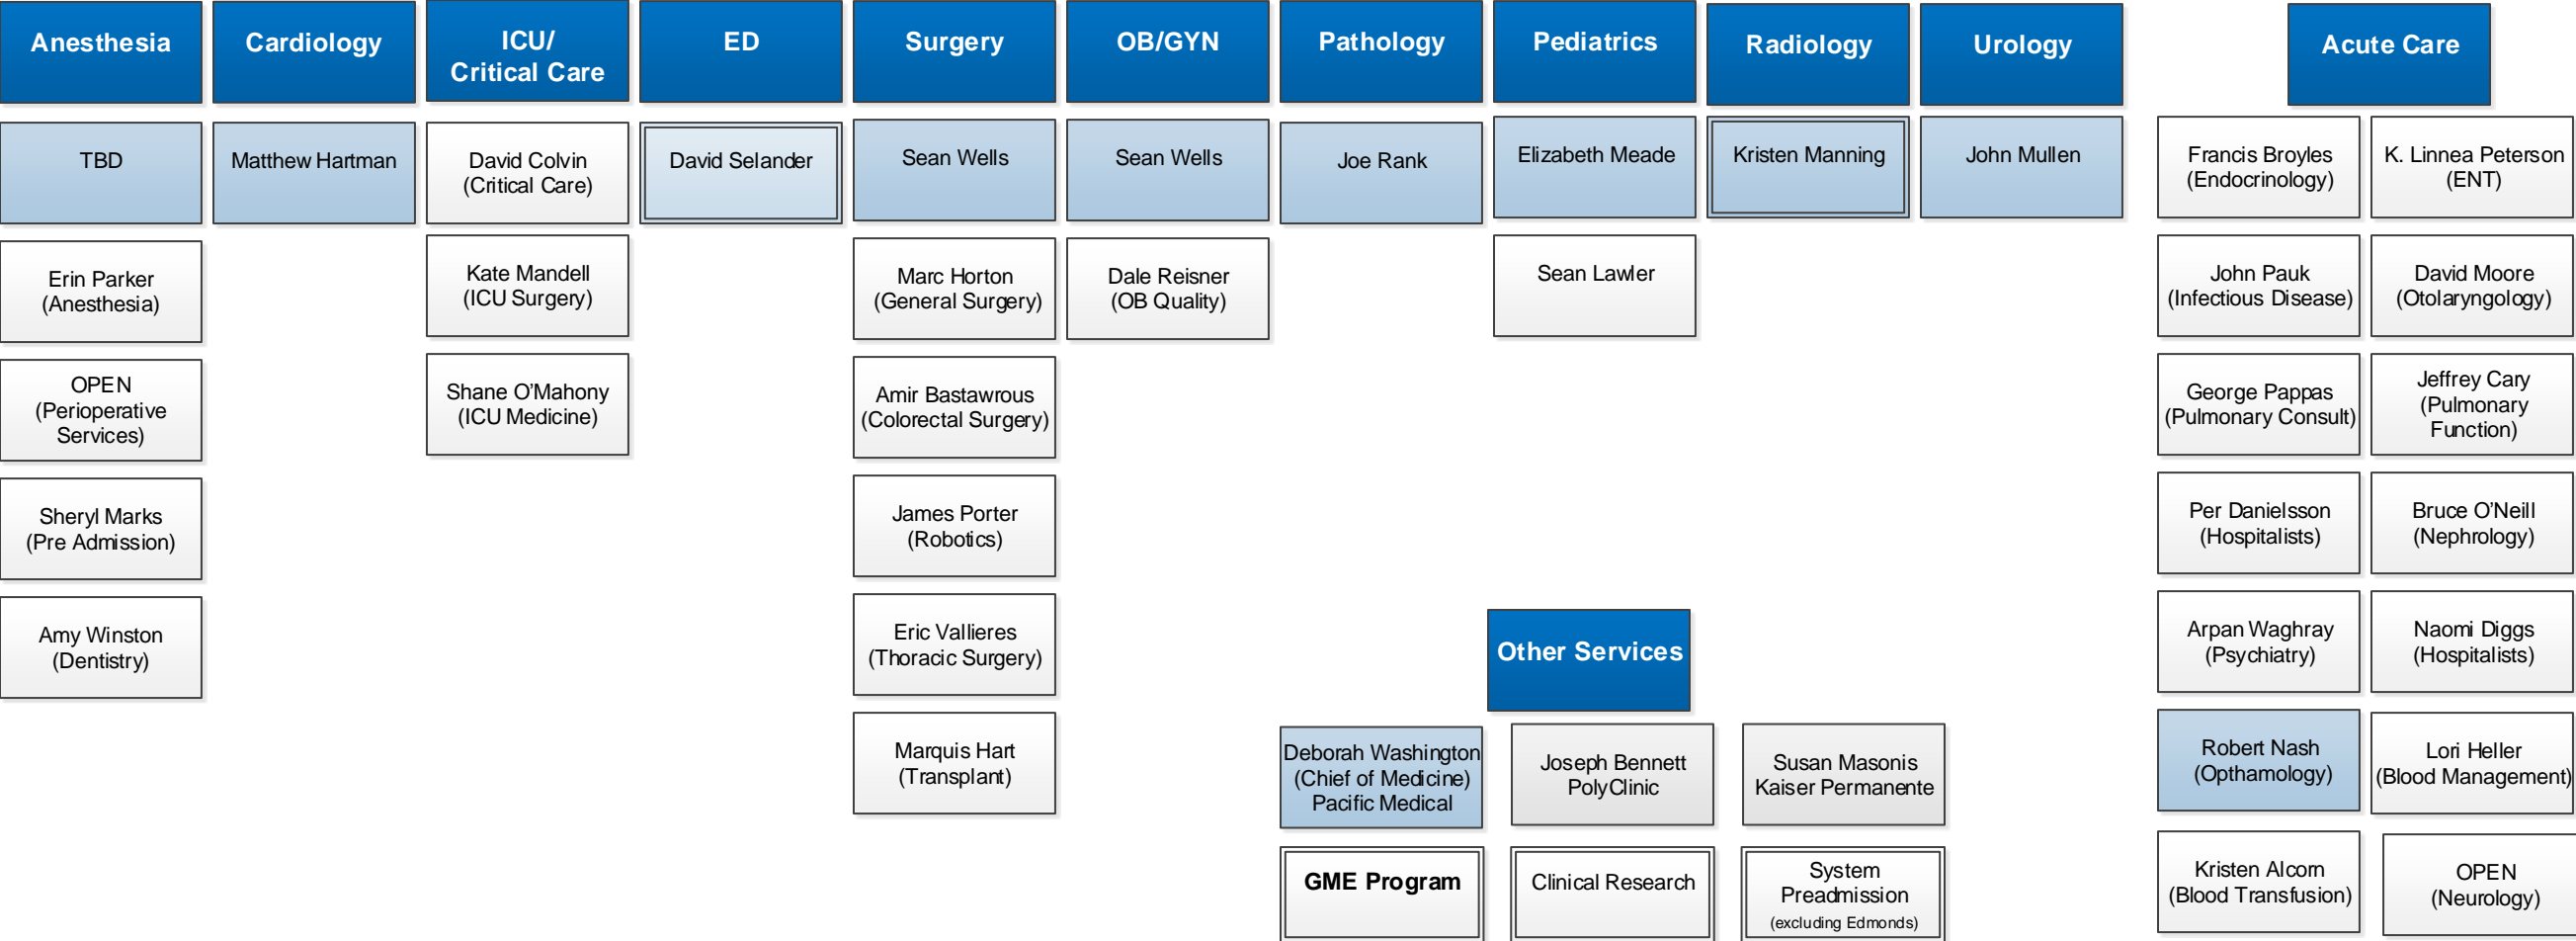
Anesthesia

TBD

Erin Parker (Anesthesia)

OPEN (Perioperative Services)

Sheryl Marks (Pre Admission)

Amy Winston (Dentistry)

Cardiology

Matthew Hartman

ICU/ Critical Care

David Colvin (Critical Care)

Kate Mandell (ICU Surgery)

Shane O'Mahony (ICU Medicine)

ED

David Selander

Surgery

Sean Wells

Marc Horton (General Surgery)

Amir Bastawrous (Colorectal Surgery)

James Porter (Robotics)

Eric Vallieres (Thoracic Surgery)

Marquis Hart (Transplant)

OB/GYN

Sean Wells

Dale Reisner (OB Quality)

Pathology

Joe Rank

Pediatrics

Elizabeth Meade

Sean Lawler

Radiology

Kristen Manning

Urology

John Mullen

Acute Care

Francis Broyles (Endocrinology)

K. Linnea Peterson (ENT)

John Pauk (Infectious Disease)

David Moore (Otolaryngology)

George Pappas (Pulmonary Consult)

Jeffrey Cary (Pulmonary Function)

Per Danielsson (Hospitalists)

Bruce O'Neill (Nephrology)

Arpan Waghray (Psychiatry)

Naomi Diggs (Hospitalists)

Robert Nash (Opthamology)

Lori Heller (Blood Management)

Kristen Alcorn (Blood Transfusion)

OPEN (Neurology)

Other Services

Deborah Washington (Chief of Medicine) Pacific Medical

Joseph Bennett PolyClinic

Susan Masonis Kaiser Permanente

GME Program

Clinical Research

System Preadmission (excluding Edmonds)